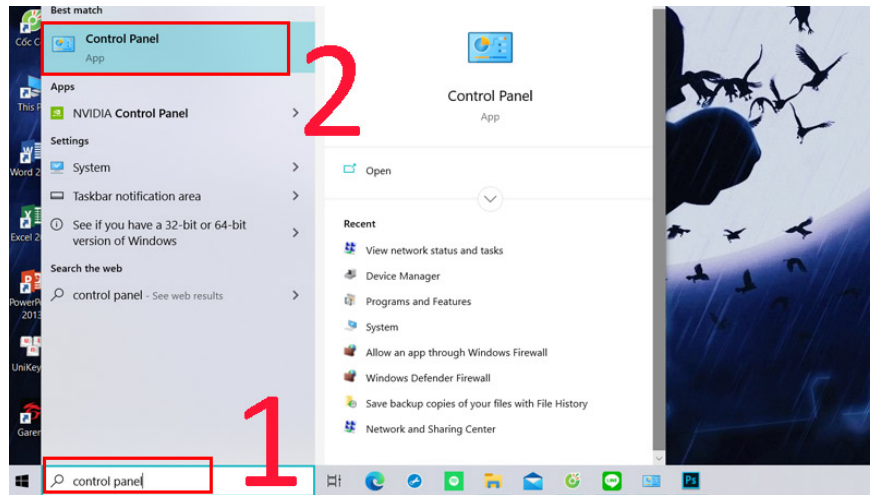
Cốc C

This P

Word 2

Excel 2

PowerP 2013

UniKey

Garen

Best match

Control Panel
App

2

Apps

NVIDIA Control Panel

Settings

System

Taskbar notification area

See if you have a 32-bit or 64-bit version of Windows

Search the web

control panel - See web results

Control Panel
App

Open

Recent

View network status and tasks

Device Manager

Programs and Features

System

Allow an app through Windows Firewall

Windows Defender Firewall

Save backup copies of your files with File History

Network and Sharing Center

1

control panel